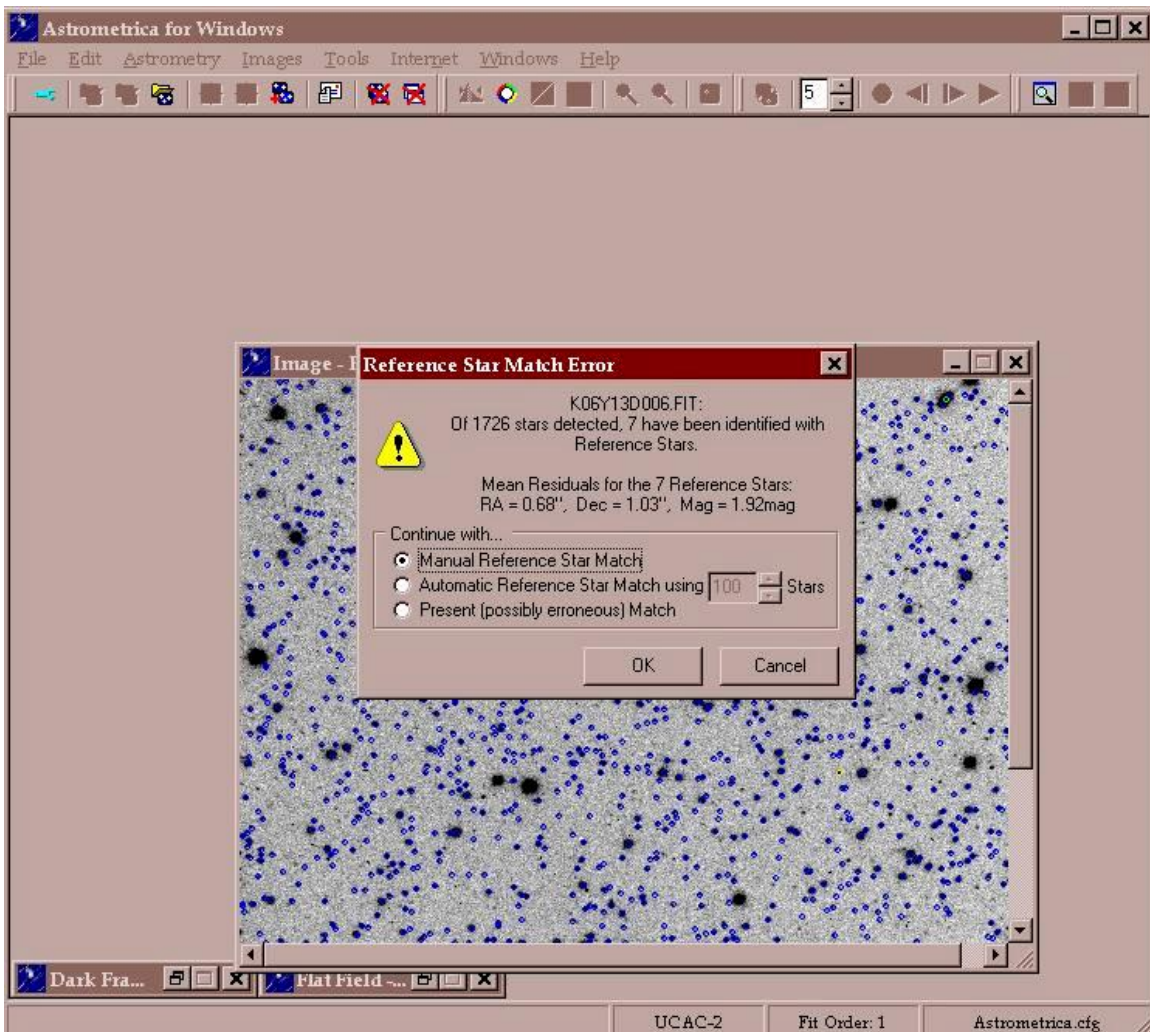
Astrometrica for Windows

File Edit Astrometry Images Tools Internet Windows Help

5

Image - I

Reference Star Match Error

K06Y13D006.FIT:
Of 1726 stars detected, 7 have been identified with Reference Stars.

Mean Residuals for the 7 Reference Stars:
RA = 0.68'', Dec = 1.03'', Mag = 1.92mag

Continue with...
Manual Reference Star Match
Automatic Reference Star Match using 100 Stars
Present (possibly erroneous) Match

OK Cancel

Dark Fra...

Flat Field -...

UCAC-2

Fit Order: 1

Astrometrica.cfg